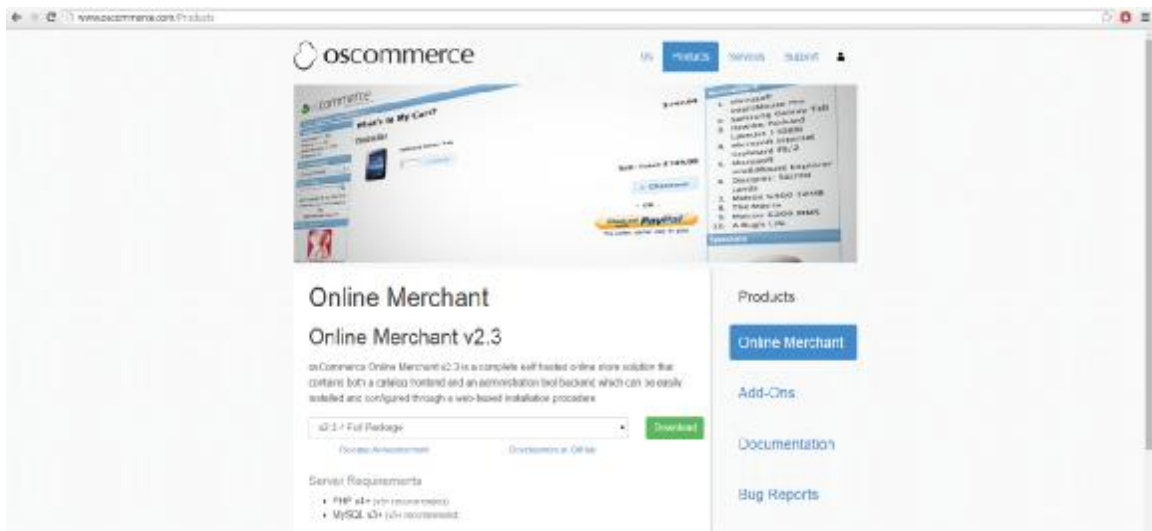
www.oscommerce.com/Products

oscommerce

Us Products Services Support

Online Merchant

Online Merchant v2.3

osCommerce Online Merchant v2.3 is a complete self hosted online store solution that contains both a catalog frontend and an administration tool backend which can be easily installed and configured through a web-based installation procedure.

v2.3.4 Full Package

Download

Release Announcement

Documentation at GitHub

Server Requirements

- PHP v4+ (v5+ recommended)
- MySQL v3+ (v5+ recommended)

Products

Online Merchant

Add-Ons

Documentation

Bug Reports